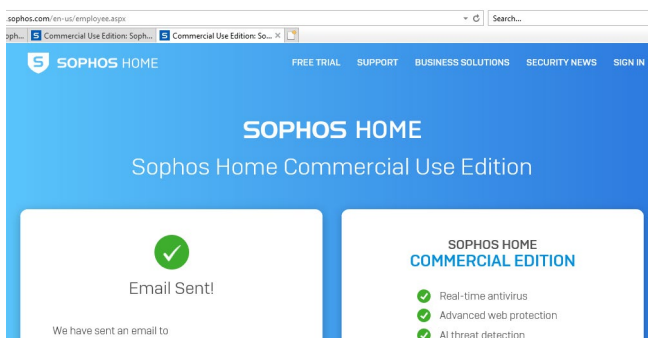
.sophos.com/en-us/employee.aspx

Search...

oph... Commercial Use Edition: Soph... Commercial Use Edition: So... ×

SOPHOS HOME

FREE TRIAL SUPPORT BUSINESS SOLUTIONS SECURITY NEWS SIGN IN

SOPHOS HOME

Sophos Home Commercial Use Edition

Email Sent!

We have sent an email to

SOPHOS HOME
COMMERCIAL EDITION

Real-time antivirus

Advanced web protection

AI threat detection